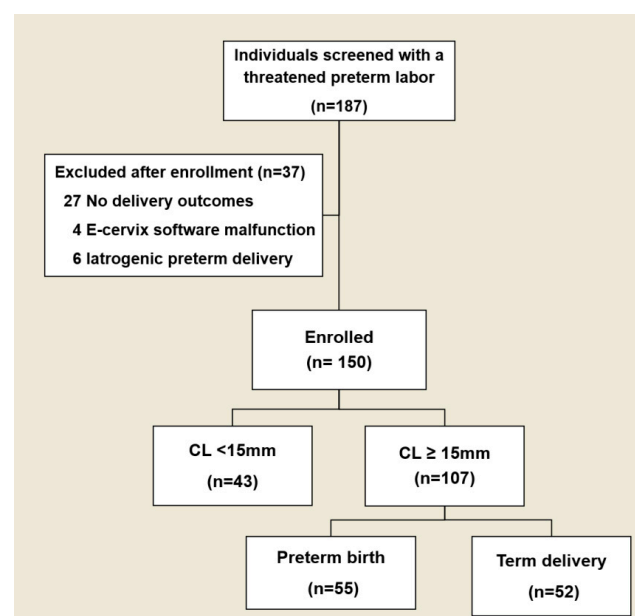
Individuals screened with a threatened preterm labor
(n=187)

Excluded after enrollment (n=37)
27 No delivery outcomes
4 E-cervix software malfunction
6 Iatrogenic preterm delivery

Enrolled
(n= 150)

CL <15mm
(n=43)

CL ≥ 15mm
(n=107)

Preterm birth
(n=55)

Term delivery
(n=52)